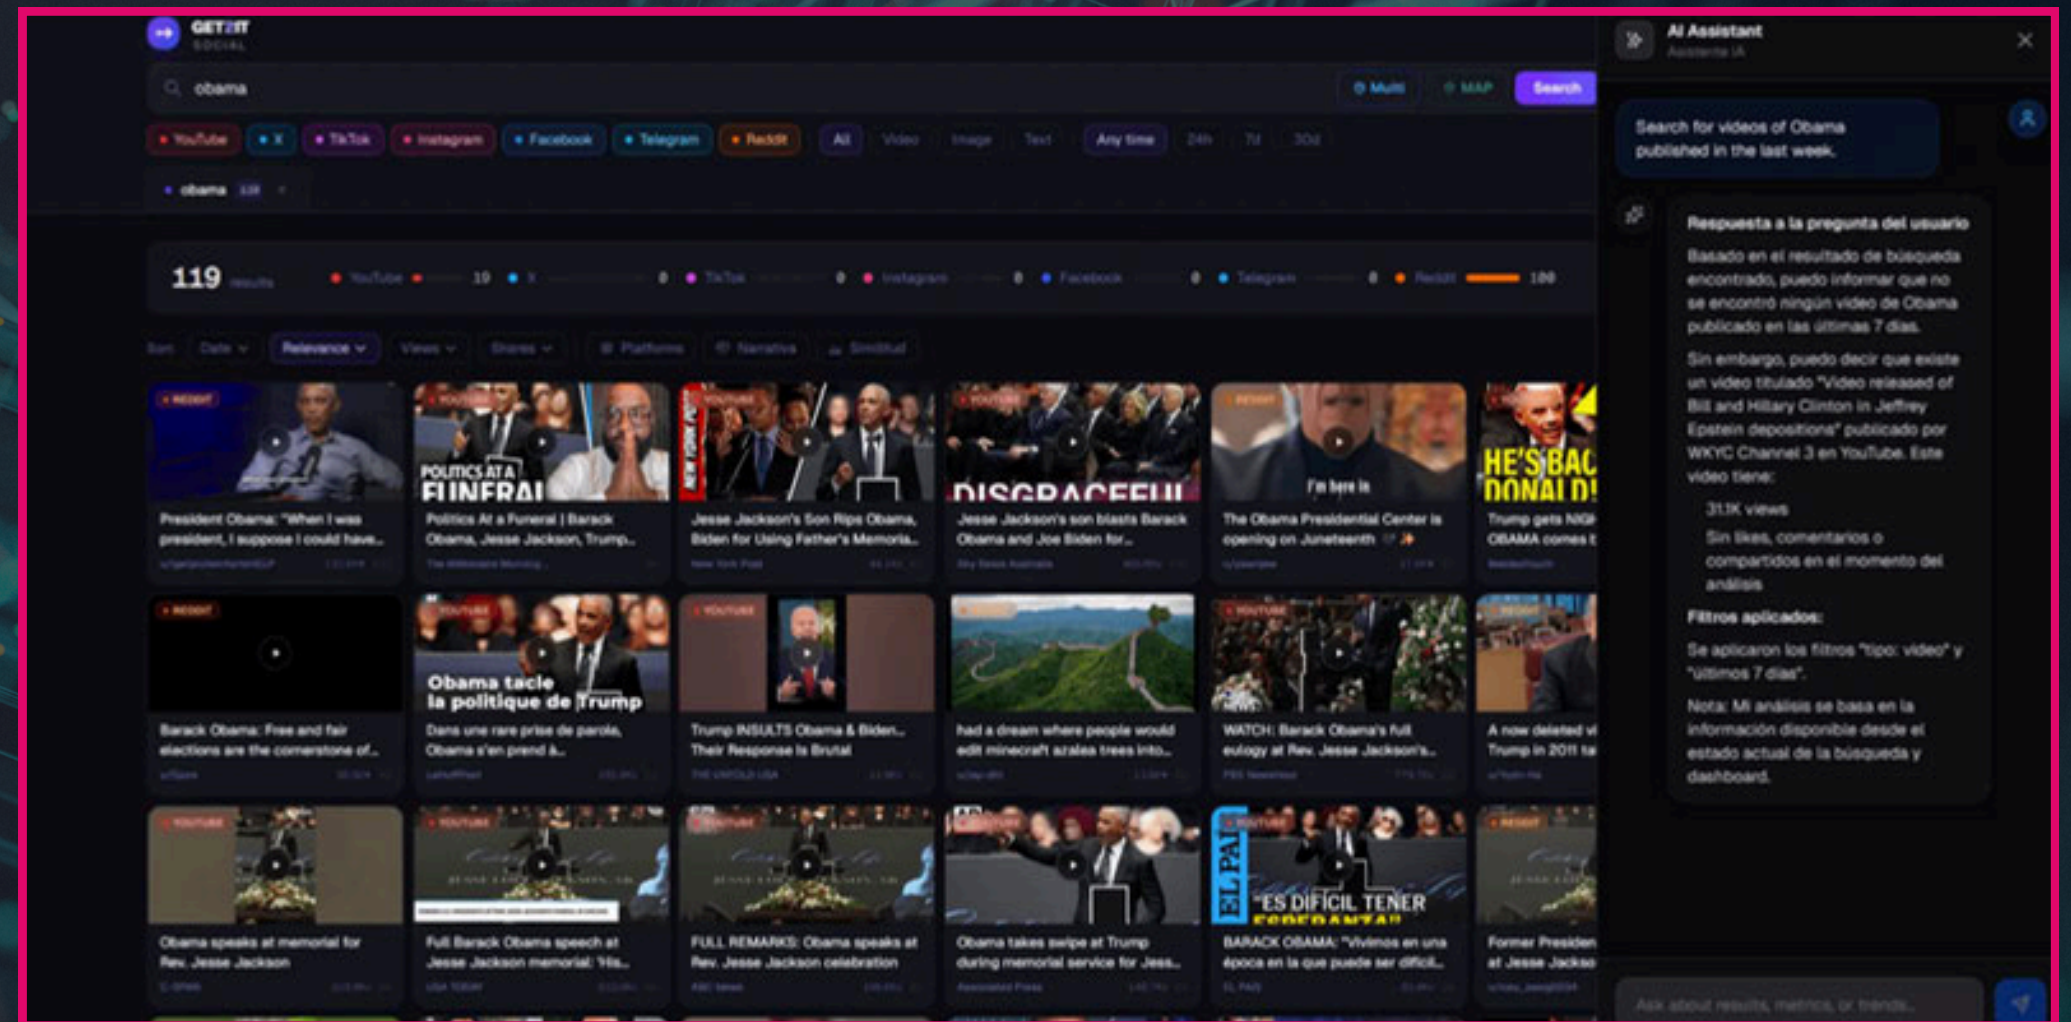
GET2IT
SOCIAL

obama

Multi MAP Search

YouTube X TikTok Instagram Facebook Telegram Reddit All Video Image Text Any time 24h 7d 30d

obama 119

119 results YouTube 19 X 0 TikTok 0 Instagram 0 Facebook 0 Telegram 0 Reddit 100

Sort Date Relevance Views Shares Platforms Narrative Similitud

REDDIT
President Obama: "When I was president, I suppose I could have...

YOUTUBE
POLITICS AT A FUNERAL
Politics At a Funeral | Barack Obama, Jesse Jackson, Trump...
The Breakfast Club

YOUTUBE
NEW YORK POST
Jesse Jackson's Son Rips Obama, Biden for Using Father's Memoria...
New York Post

YOUTUBE
DISGRACEFUL
Jesse Jackson's son blasts Barack Obama and Joe Biden for...
Sky News Australia

REDDIT
I'm here in
The Obama Presidential Center is opening on Juneteenth

REDDIT
HE'S BAC DONALD!
Trump gets NIGH OBAMA comes t

REDDIT
Barack Obama: Free and fair elections are the cornerstone of...

YOUTUBE
Obama tacle la politique de Trump
Dans une rare prise de parole, Obama s'en prend à...

YOUTUBE
Trump INSULTS Obama & Biden... Their Response Is Brutal

had a dream where people would edit minecraft azalea trees into...

YOUTUBE
WATCH: Barack Obama's full eulogy at Rev. Jesse Jackson's...
PBS NewsHour

REDDIT
A now deleted vi Trump in 2011 ta

YOUTUBE
Obama speaks at memorial for Rev. Jesse Jackson
C-SPAN

YOUTUBE
Full Barack Obama speech at Jesse Jackson memorial: 'His...
USA TODAY

YOUTUBE
FULL REMARKS: Obama speaks at Rev. Jesse Jackson celebration
ABC News

YOUTUBE
Obama takes swipe at Trump during memorial service for Jess...
Associated Press

YOUTUBE
EL PAÍS
"ES DIFÍCIL TENER ESPERANZA"
BARACK OBAMA: "Vivimos en una época en la que puede ser difícil...
EL PAÍS

REDDIT
Former Presiden at Jesse Jackso

AI Assistant
Asistente IA

Search for videos of Obama published in the last week.

Respuesta a la pregunta del usuario

Basado en el resultado de búsqueda encontrado, puedo informar que no se encontró ningún video de Obama publicado en las últimas 7 días.

Sin embargo, puedo decir que existe un video titulado "Video released of Bill and Hillary Clinton in Jeffrey Epstein depositions" publicado por WKYC Channel 3 en YouTube. Este video tiene:

31.1K views
Sin likes, comentarios o compartidos en el momento del análisis

Filtros aplicados:

Se aplicaron los filtros "tipo: video" y "últimos 7 días".

Nota: Mi análisis se basa en la información disponible desde el estado actual de la búsqueda y dashboard.

Ask about results, metrics, or trends...